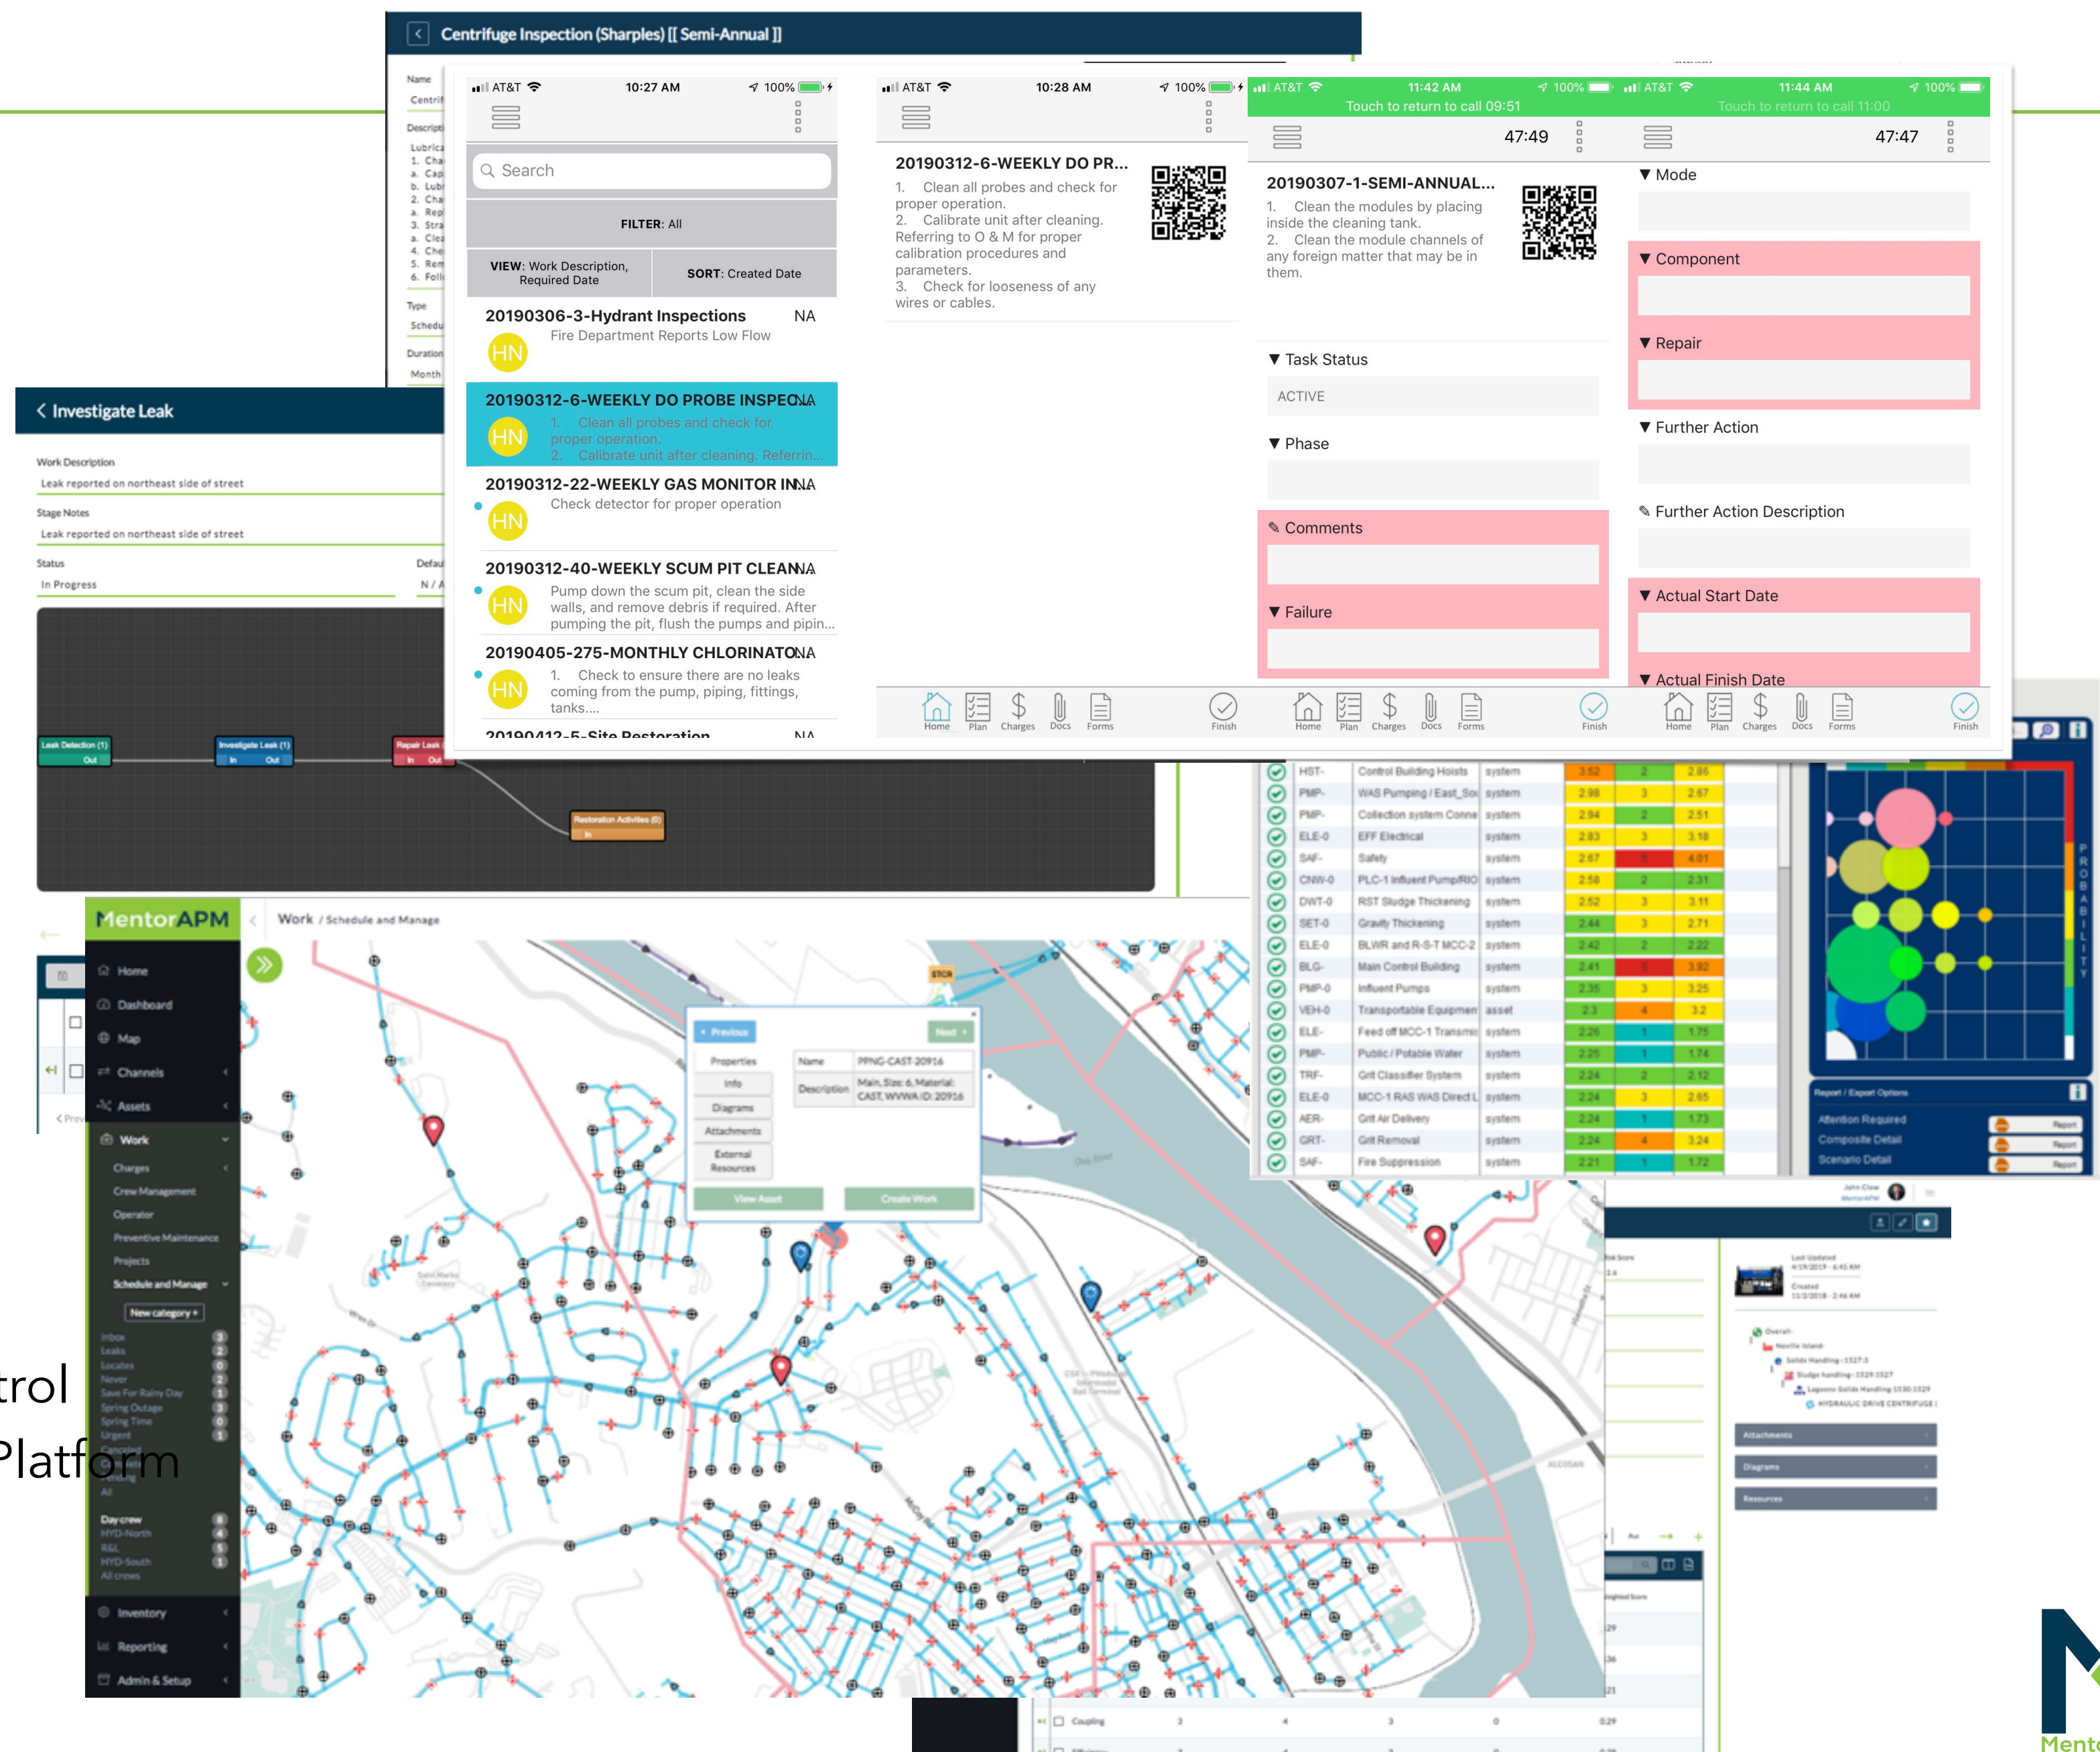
Centrifuge Inspection (Sharples) [[ Semi-Annual ]]

Name
Centrif
Descripti
Lubrica
1. Cha
a. Cap
b. Lubi
2. Cha
a. Rep
3. Stra
a. Clea
4. Che
5. Rem
6. Foll
Type
Schedu
Duration
Month

AT&T 10:27 AM 100%
Search
FILTER: All
VIEW: Work Description, Required Date
SORT: Created Date
20190306-3-Hydrant Inspections NA
HN Fire Department Reports Low Flow
20190312-6-WEEKLY DO PROBE INSPECNA
HN 1. Clean all probes and check for proper operation. 2. Calibrate unit after cleaning. Referrin...
20190312-22-WEEKLY GAS MONITOR INNA
HN Check detector for proper operation
20190312-40-WEEKLY SCUM PIT CLEANNA
HN Pump down the scum pit, clean the side walls, and remove debris if required. After pumping the pit, flush the pumps and pipin...
20190405-275-MONTHLY CHLORINATONA
HN 1. Check to ensure there are no leaks coming from the pump, piping, fittings, tanks....
20190412-5-Site Restoration NA

AT&T 10:28 AM 100%
20190312-6-WEEKLY DO PR...
1. Clean all probes and check for proper operation.
2. Calibrate unit after cleaning. Referring to O & M for proper calibration procedures and parameters.
3. Check for looseness of any wires or cables.
Home Plan Charges Docs Forms Finish

AT&T 11:42 AM 100%
Touch to return to call 09:51
47:49
20190307-1-SEMI-ANNUAL...
1. Clean the modules by placing inside the cleaning tank.
2. Clean the module channels of any foreign matter that may be in them.
▼ Task Status
ACTIVE
▼ Phase
✎ Comments
▼ Failure
Home Plan Charges Docs Forms Finish

AT&T 11:44 AM 100%
Touch to return to call 11:00
47:47
▼ Mode
▼ Component
▼ Repair
▼ Further Action
✎ Further Action Description
▼ Actual Start Date
▼ Actual Finish Date
Home Plan Charges Docs Forms Finish

Investigate Leak
Work Description
Leak reported on northeast side of street
Stage Notes
Leak reported on northeast side of street
Status
In Progress
Defau
N / A
Leak Detection (1) Out
Investigate Leak (1) In Out
Repair Leak In Out
Restoration Activities (0) In

MentorAPM
Work / Schedule and Manage
Home
Dashboard
Map
Channels
Assets
Work
Charges
Crew Management
Operator
Preventive Maintenance
Projects
Schedule and Manage
New category +
Inbox
Leaks
Locates
Never
Save For Rainy Day
Spring Outage
Spring Time
Urgent
All
Day crew
HYD-North
R&L
HYD-South
All crews
Inventory
Reporting
Admin & Setup

Previous Next
Properties
Info
Diagrams
Attachments
External Resources
Name PPNG-CAST-20916
Description Main, Size: 6, Material: CAST, WVWA ID: 20916
View Asset
Create Work

| HST- | Control Building Hoists | system | 3.52 | 2 | 2.86 |
|---|---|---|---|---|---|
| PMP- | WAS Pumping / East_Sol | system | 2.98 | 3 | 2.67 |
| PMP- | Collection system Conne | system | 2.94 | 2 | 2.51 |
| ELE-0 | EFF Electrical | system | 2.83 | 3 | 3.18 |
| SAF- | Safety | system | 2.67 | | 4.01 |
| CNW-0 | PLC-1 Influent Pump/RIO | system | 2.58 | 2 | 2.31 |
| DWT-0 | RST Sludge Thickening | system | 2.52 | 3 | 3.11 |
| SET-0 | Gravity Thickening | system | 2.44 | 3 | 2.71 |
| ELE-0 | BLWR and R-S-T MCC-2 | system | 2.42 | 2 | 2.22 |
| BLG- | Main Control Building | system | 2.41 | | 3.92 |
| PMP-0 | Influent Pumps | system | 2.35 | 3 | 3.25 |
| VEH-0 | Transportable Equipmen | asset | 2.3 | 4 | 3.2 |
| ELE- | Feed off MCC-1 Transmi | system | 2.26 | 1 | 1.75 |
| PMP- | Public / Potable Water | system | 2.25 | 1 | 1.74 |
| TRF- | Grit Classifier System | system | 2.24 | 2 | 2.12 |
| ELE-0 | MCC-1 RAS WAS Direct L | system | 2.24 | 3 | 2.65 |
| AER- | Grit Air Delivery | system | 2.24 | 1 | 1.73 |
| GRT- | Grit Removal | system | 2.24 | 4 | 3.24 |
| SAF- | Fire Suppression | system | 2.21 | 1 | 1.72 |

PROBABILITY
Report / Export Options
Attention Required Report
Composite Detail Report
Scenario Detail Report

Attachments
Diagrams
Resources
Coupling 3 4 3 0 0.29

trol
Platform
Ment